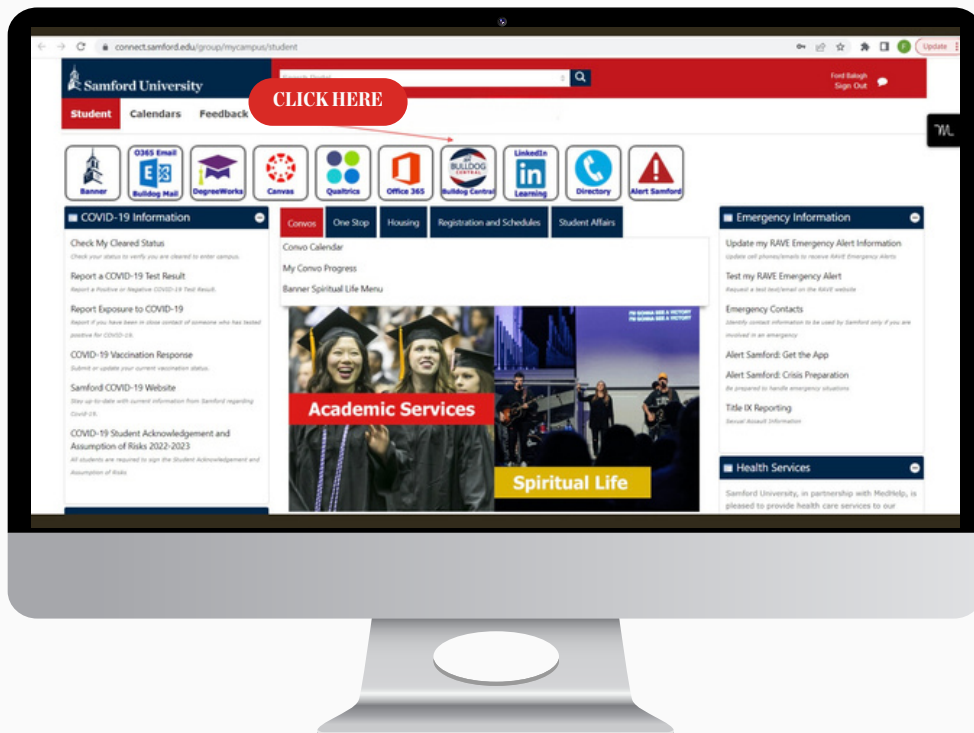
connect.samford.edu/group/mycampus/student

Update

Samford University

Search Portal

Ford Balogh
Sign Out

Student Calendars Feedback

CLICK HERE

Banner

O365 Email
Bulldog Mail

DegreeWorks

Canvas

Qualtrics

Office 365

BULLDOG CENTRAL
Bulldog Central

LinkedIn
Learning

Directory

Alert Samford

COVID-19 Information

Check My Cleared Status
Check your status to verify you are cleared to enter campus.

Report a COVID-19 Test Result
Report a Positive or Negative COVID-19 Test Result.

Report Exposure to COVID-19
Report if you have been in close contact of someone who has tested positive for COVID-19.

COVID-19 Vaccination Response
Submit or update your current vaccination status.

Samford COVID-19 Website
Stay up-to-date with current information from Samford regarding Covid-19.

COVID-19 Student Acknowledgement and Assumption of Risks 2022-2023
All students are required to sign the Student Acknowledgement and Assumption of Risks

Convos One Stop Housing Registration and Schedules Student Affairs

Convo Calendar
My Convo Progress
Banner Spiritual Life Menu

Academic Services

Spiritual Life

Emergency Information

Update my RAVE Emergency Alert Information
Update cell phones/emails to receive RAVE Emergency Alerts

Test my RAVE Emergency Alert
Request a test text/email on the RAVE website

Emergency Contacts
Identify contact information to be used by Samford only if you are involved in an emergency

Alert Samford: Get the App

Alert Samford: Crisis Preparation
Be prepared to handle emergency situations

Title IX Reporting
Sexual Assault Information

Health Services

Samford University, in partnership with MedHelp, is pleased to provide health care services to our